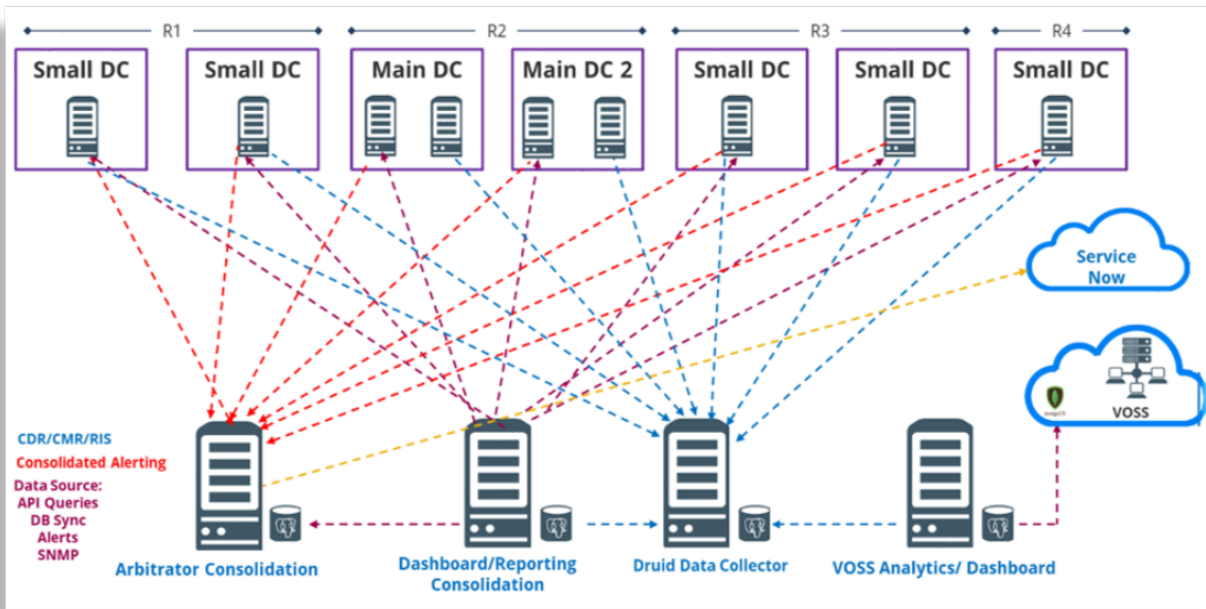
R1

R2

R3

R4

Small DC

Small DC

Main DC

Main DC 2

Small DC

Small DC

Small DC

Service Now

VOSS

CDR/CMR/RIS

Consolidated Alerting

Data Source:
API Queries
DB Sync
Alerts
SNMP

Arbitrator Consolidation

Dashboard/Reporting Consolidation

Druid Data Collector

VOSS Analytics/ Dashboard